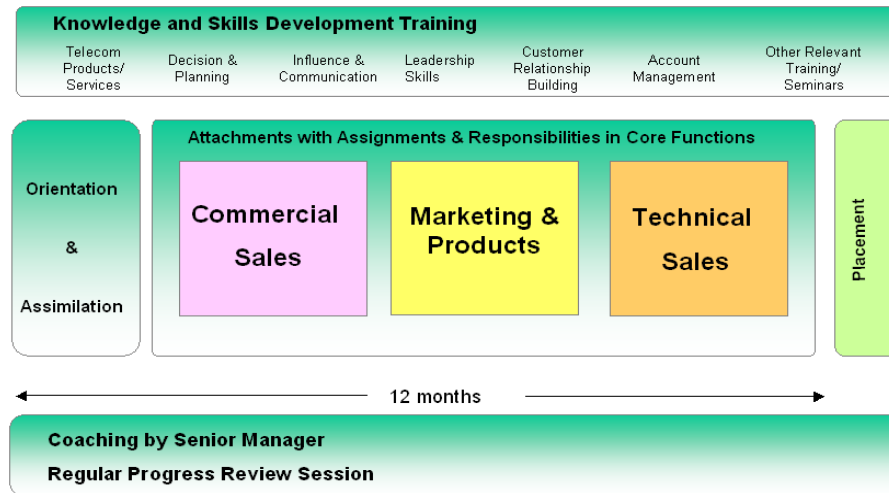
Knowledge and Skills Development Training

Telecom Products/ Services

Decision & Planning

Influence & Communication

Leadership Skills

Customer Relationship Building

Account Management

Other Relevant Training/ Seminars

Orientation & Assimilation

Attachments with Assignments & Responsibilities in Core Functions

Commercial Sales

Marketing & Products

Technical Sales

Placement

12 months

Coaching by Senior Manager

Regular Progress Review Session